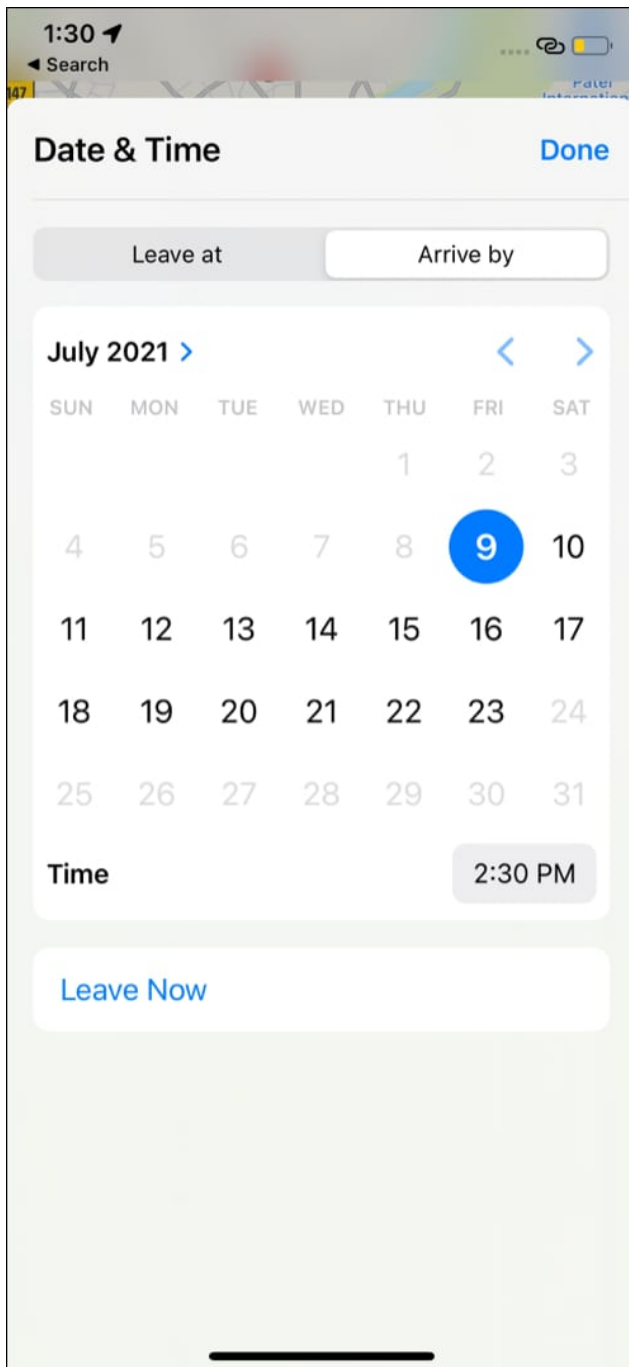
1:30
◀ Search

Date & Time

Done

Leave at | Arrive by

July 2021 >

| SUN | MON | TUE | WED | THU | FRI | SAT |
|---|---|---|---|---|---|---|
| | | | | 1 | 2 | 3 |
| 4 | 5 | 6 | 7 | 8 | 9 | 10 |
| 11 | 12 | 13 | 14 | 15 | 16 | 17 |
| 18 | 19 | 20 | 21 | 22 | 23 | 24 |
| 25 | 26 | 27 | 28 | 29 | 30 | 31 |

Time 2:30 PM

Leave Now